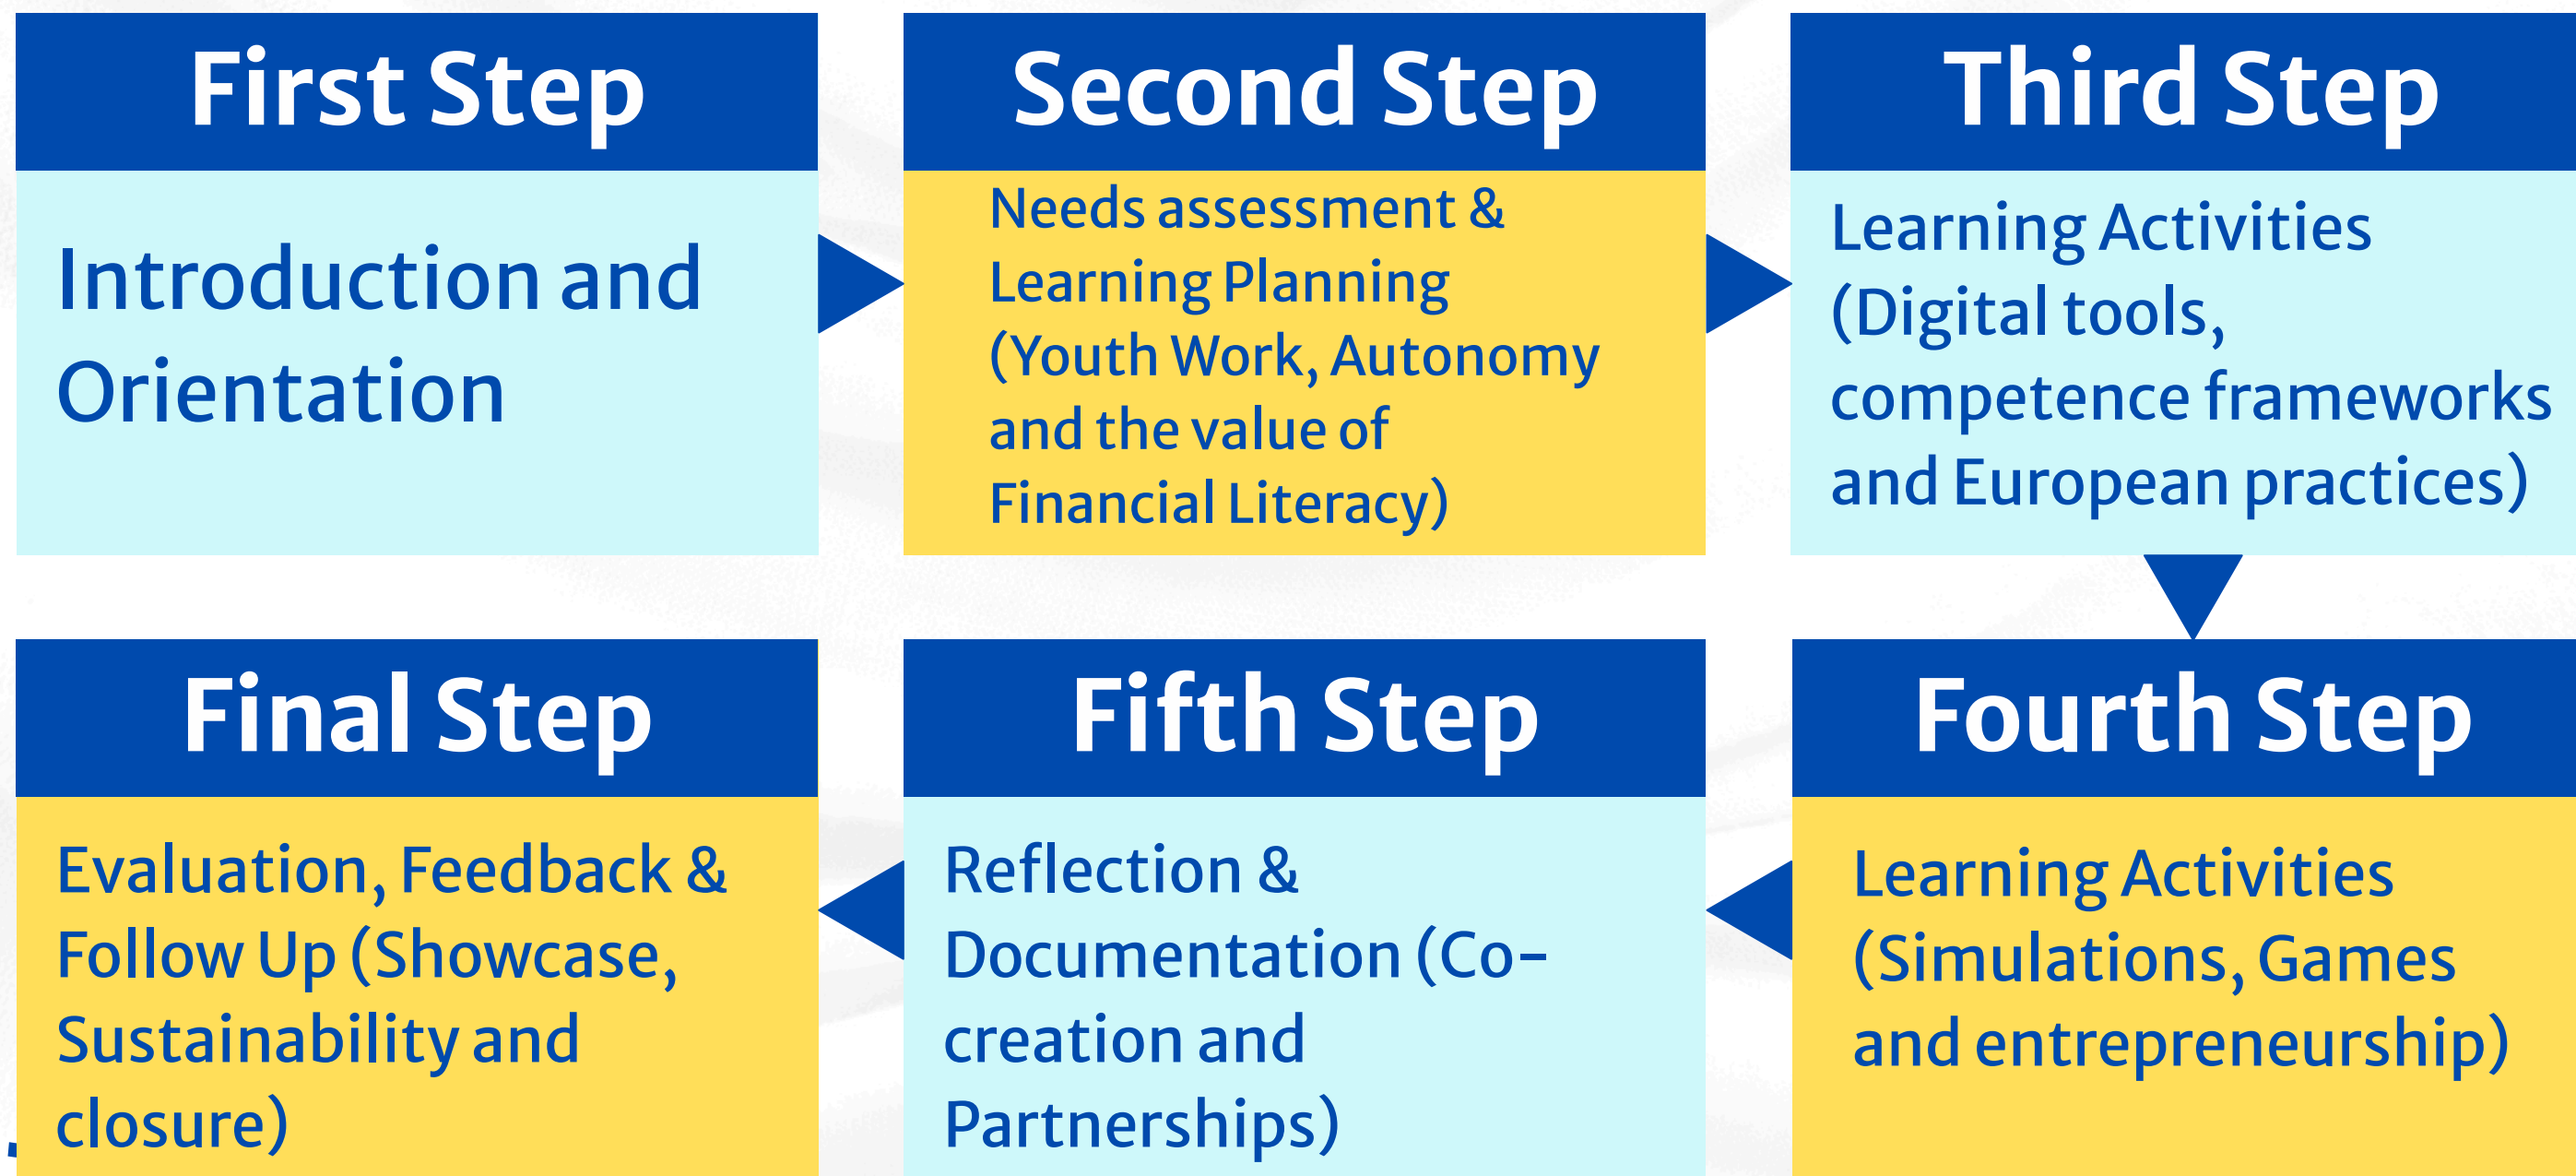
First Step

Introduction and Orientation

Second Step

Needs assessment & Learning Planning (Youth Work, Autonomy and the value of Financial Literacy)

Third Step

Learning Activities (Digital tools, competence frameworks and European practices)

Fourth Step

Learning Activities (Simulations, Games and entrepreneurship)

Fifth Step

Reflection & Documentation (Co-creation and Partnerships)

Final Step

Evaluation, Feedback & Follow Up (Showcase, Sustainability and closure)